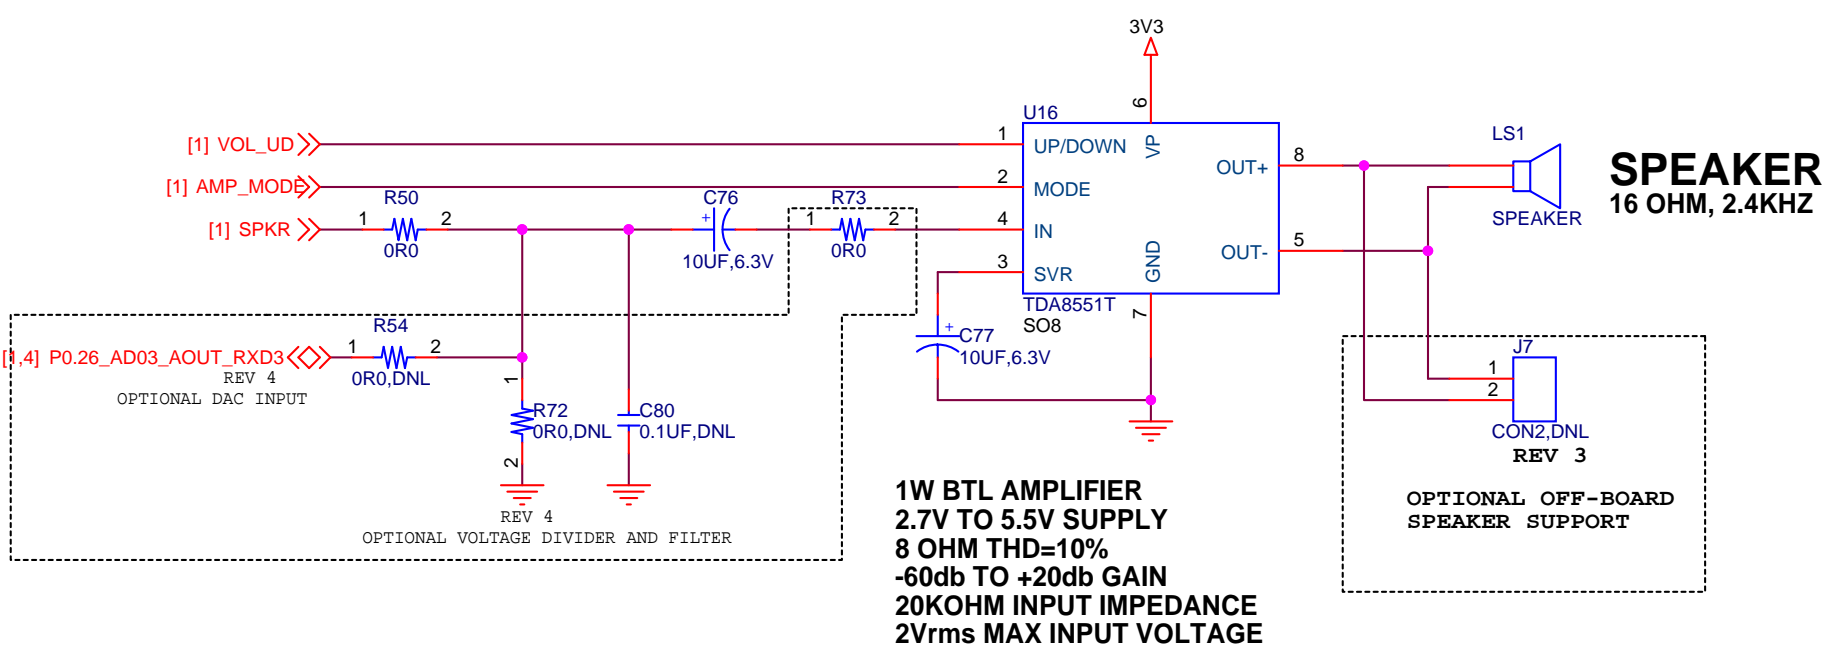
3V3

6

U16

1

[1] VOL_UD

UP/DOWN

VP

2

[1] AMP_MODE

MODE

OUT+

8

LS1

SPEAKER

16 OHM, 2.4KHZ

R50

C76

R73

[1] SPKR

1

2

+

1

2

4

IN

SPEAKER

0R0

10UF,6.3V

0R0

GND

5

3

OUT-

SVR

TDA8551T

SO8

R54

7

+

C77

[1,4] P0.26_AD03_AOUT_RXD3

1

2

10UF,6.3V

J7

REV 4

0R0,DNL

1

OPTIONAL DAC INPUT

1

2

R72

C80

0R0,DNL

0.1UF,DNL

CON2,DNL

REV 3

2

OPTIONAL OFF-BOARD SPEAKER SUPPORT

1W BTL AMPLIFIER
2.7V TO 5.5V SUPPLY
8 OHM THD=10%
-60db TO +20db GAIN
20KOHM INPUT IMPEDANCE
2Vrms MAX INPUT VOLTAGE

REV 4
OPTIONAL VOLTAGE DIVIDER AND FILTER